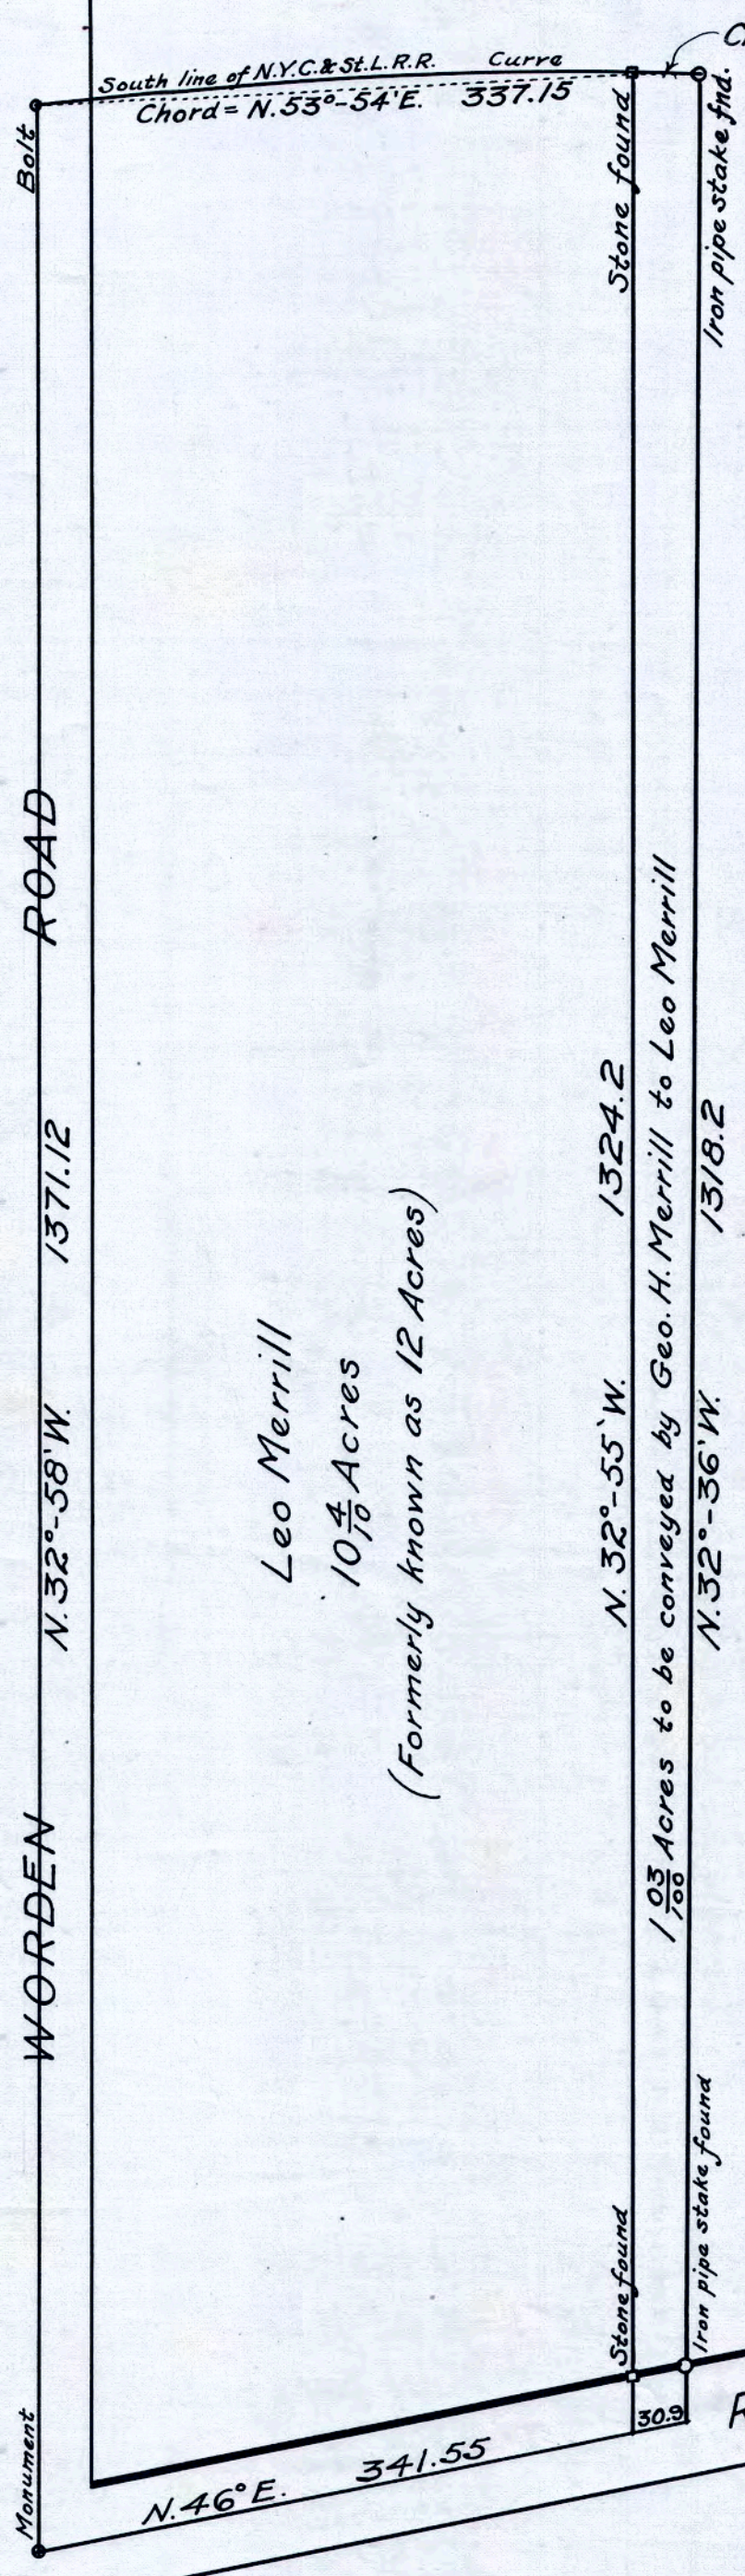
South line of N.Y.C.&St.L.R.R. Curve
Chord = N.53°-54'E. 337.15
C
Bolt
Stone found
Iron pipe stake fnd.
WORDEN ROAD
N.32°-58'W. 1371.12
Leo Merrill
$10\frac{4}{10}$ Acres
(Formerly known as 12 Acres)
N.32°-55'W. 1324.2
$1\frac{03}{100}$ Acres to be conveyed by Geo. H. Merrill to Leo Merrill
N.32°-36'W. 1318.2
Monument
Stone found
Iron pipe stake found
30.9
R
N.46°E. 341.55